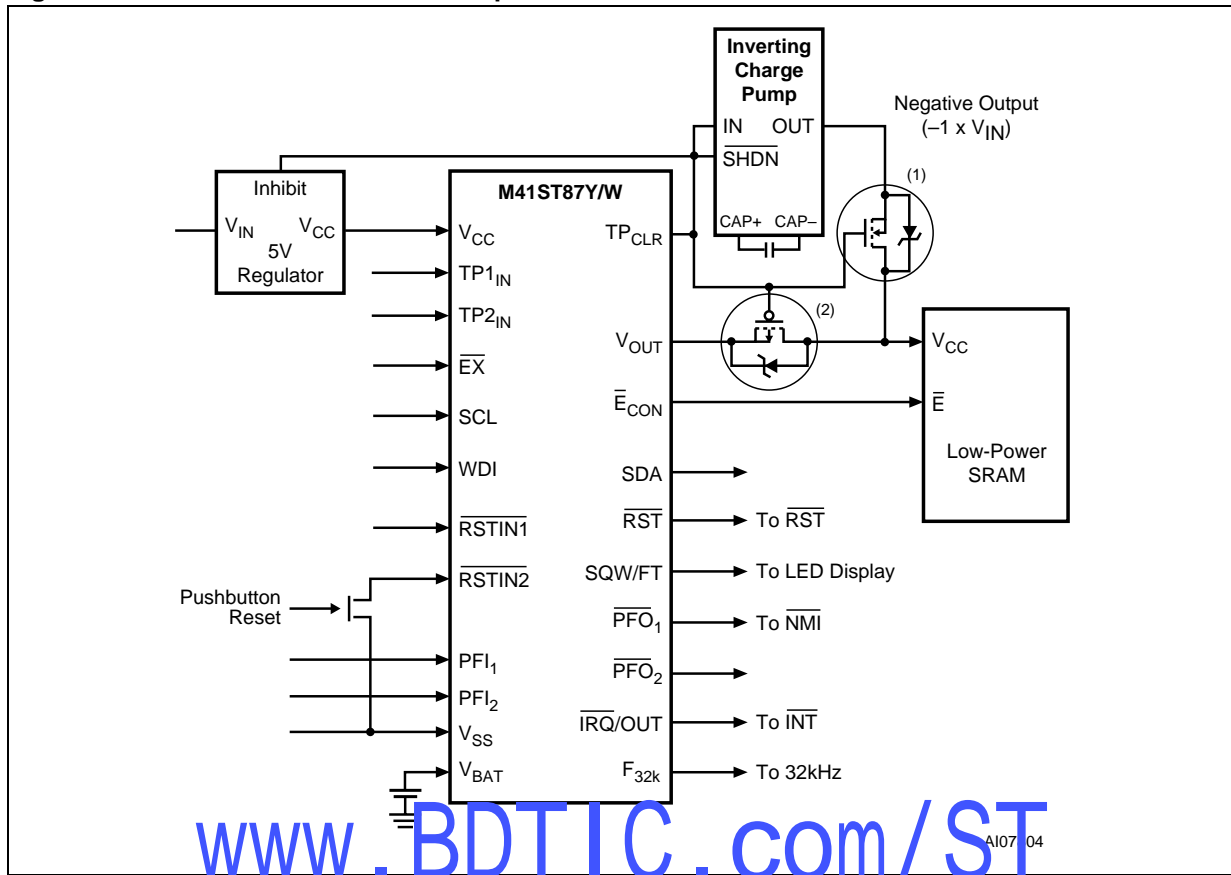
Inverting Charge Pump

IN OUT

$\overline{SHDN}$

CAP+ CAP–

Negative Output ($-1 \times V_{IN}$)

(1)

(2)

Inhibit

$V_{IN}$ $V_{CC}$

5V Regulator

M41ST87Y/W

$V_{CC}$

$TP1_{IN}$

$TP2_{IN}$

$\overline{EX}$

SCL

WDI

$\overline{RSTIN1}$

$\overline{RSTIN2}$

Pushbutton Reset

$PFI_1$

$PFI_2$

$V_{SS}$

$V_{BAT}$

$TP_{CLR}$

$V_{OUT}$

$\overline{E}_{CON}$

SDA

$\overline{RST}$

SQW/FT

$\overline{PFO}_1$

$\overline{PFO}_2$

$\overline{IRQ}$/OUT

$F_{32k}$

To $\overline{RST}$

To LED Display

To $\overline{NMI}$

To $\overline{INT}$

To 32kHz

$V_{CC}$

$\overline{E}$

Low-Power SRAM

www.BDTIC.com/ST

AI07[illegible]04